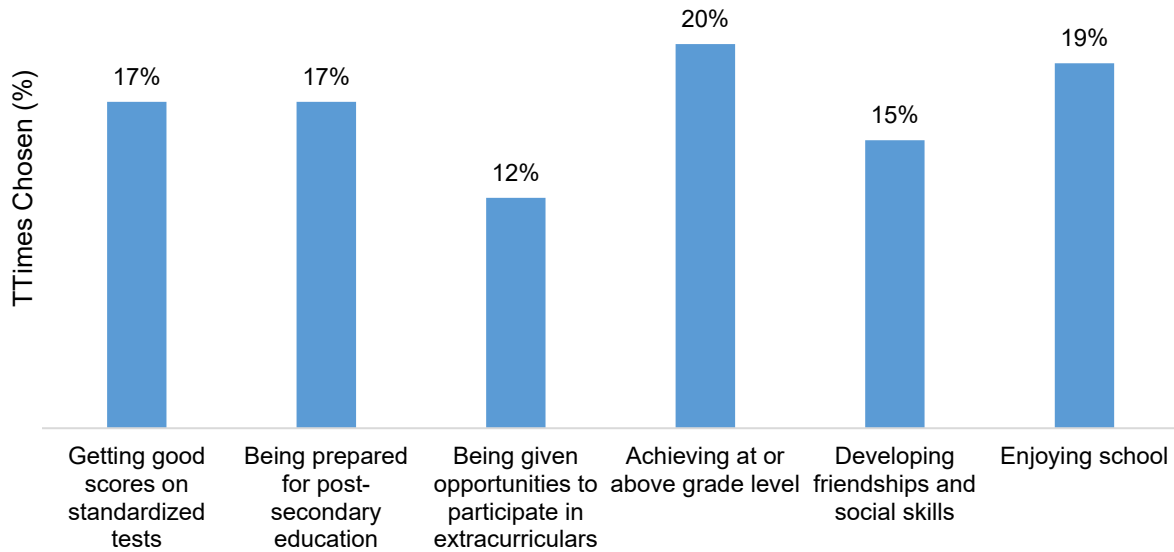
TTimes Chosen (%)

17%
17%
12%
20%
15%
19%

Getting good scores on standardized tests

Being prepared for post-secondary education

Being given opportunities to participate in extracurriculars

Achieving at or above grade level

Developing friendships and social skills

Enjoying school